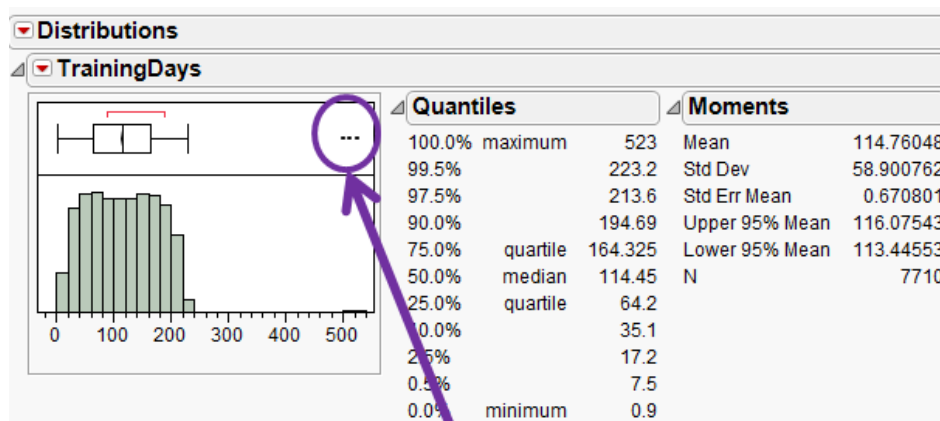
Distributions

TrainingDays

...

0 100 200 300 400 500

Quantiles

| | | |
|---|---|---|
| 100.0% | maximum | 523 |
| 99.5% | | 223.2 |
| 97.5% | | 213.6 |
| 90.0% | | 194.69 |
| 75.0% | quartile | 164.325 |
| 50.0% | median | 114.45 |
| 25.0% | quartile | 64.2 |
| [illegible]0.0% | | 35.1 |
| 2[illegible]% | | 17.2 |
| 0.5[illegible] | | 7.5 |
| 0.0% | minimum | 0.9 |

Moments

| | |
|---|---|
| Mean | 114.76048 |
| Std Dev | 58.900762 |
| Std Err Mean | 0.670801 |
| Upper 95% Mean | 116.07543 |
| Lower 95% Mean | 113.44553 |
| N | 7710 |